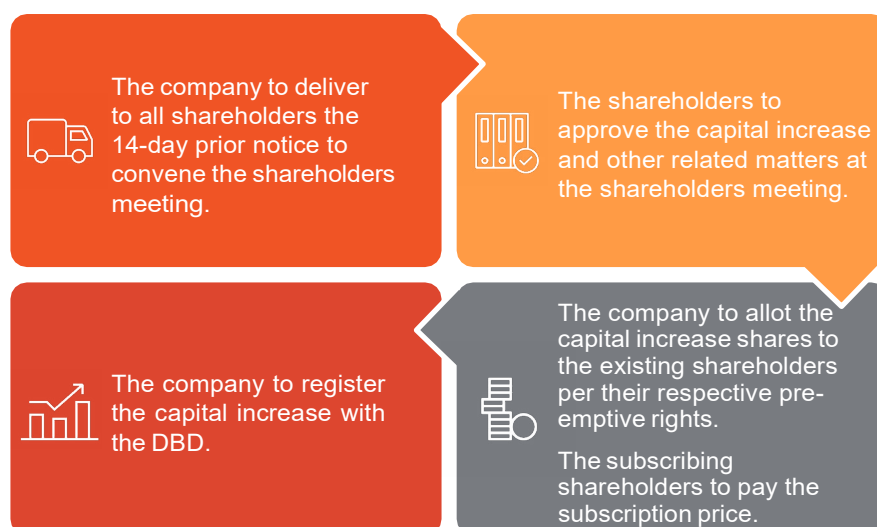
The company to deliver to all shareholders the 14-day prior notice to convene the shareholders meeting.

The shareholders to approve the capital increase and other related matters at the shareholders meeting.

The company to allot the capital increase shares to the existing shareholders per their respective pre-emptive rights.

The subscribing shareholders to pay the subscription price.

The company to register the capital increase with the DBD.